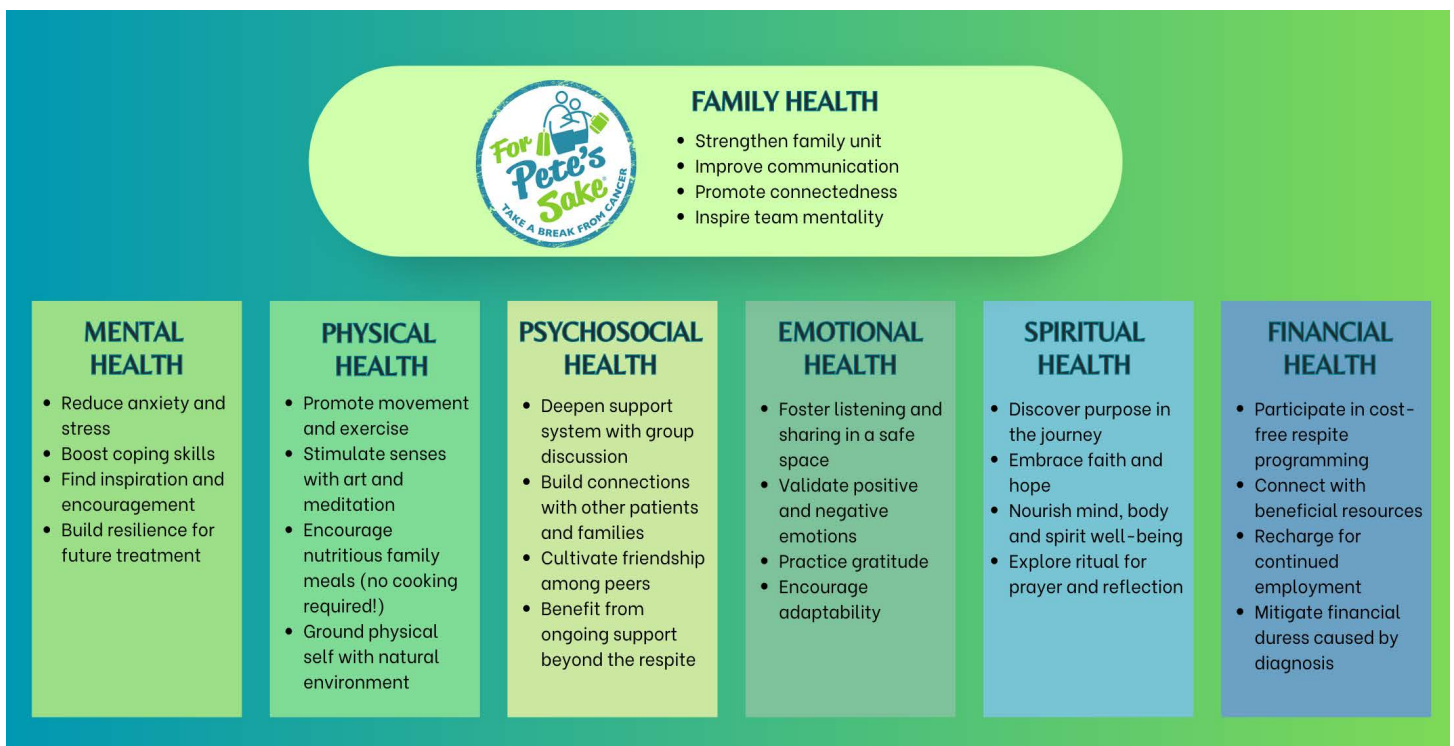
For Pete's Sake®
TAKE A BREAK FROM CANCER

FAMILY HEALTH
- Strengthen family unit
- Improve communication
- Promote connectedness
- Inspire team mentality

MENTAL HEALTH
- Reduce anxiety and stress
- Boost coping skills
- Find inspiration and encouragement
- Build resilience for future treatment

PHYSICAL HEALTH
- Promote movement and exercise
- Stimulate senses with art and meditation
- Encourage nutritious family meals (no cooking required!)
- Ground physical self with natural environment

PSYCHOSOCIAL HEALTH
- Deepen support system with group discussion
- Build connections with other patients and families
- Cultivate friendship among peers
- Benefit from ongoing support beyond the respite

EMOTIONAL HEALTH
- Foster listening and sharing in a safe space
- Validate positive and negative emotions
- Practice gratitude
- Encourage adaptability

SPIRITUAL HEALTH
- Discover purpose in the journey
- Embrace faith and hope
- Nourish mind, body and spirit well-being
- Explore ritual for prayer and reflection

FINANCIAL HEALTH
- Participate in cost-free respite programming
- Connect with beneficial resources
- Recharge for continued employment
- Mitigate financial duress caused by diagnosis